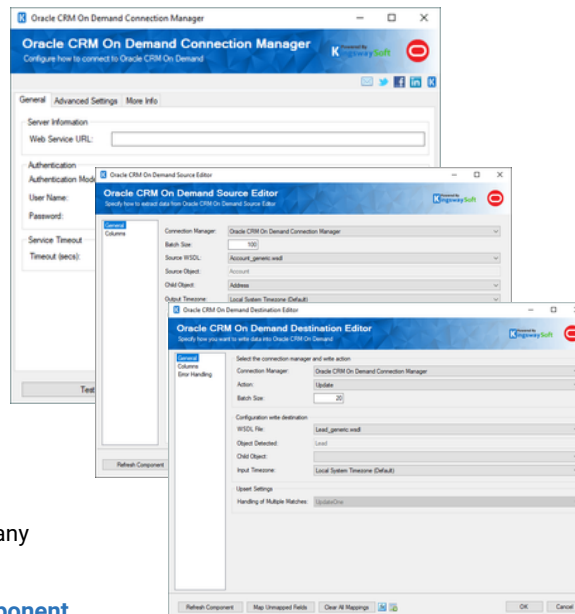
Oracle CRM On Demand Connection Manager

Oracle CRM On Demand Connection Manager
Configure how to connect to Oracle CRM On Demand

Powered By KingswaySoft

General | Advanced Settings | More Info

Server Information
Web Service URL:

Authentication
Authentication Mode
User Name:
Password:

Service Timeout
Timeout (secs):

Test

Oracle CRM On Demand Source Editor

Oracle CRM On Demand Source Editor
Specify how to extract data from Oracle CRM On Demand Source Editor

Powered By KingswaySoft

General
Columns

Connection Manager: Oracle CRM On Demand Connection Manager
Batch Size: 100
Source WSDL: Account_generic.wsdl
Source Object: Account
Child Object: Address
Output Timezone: Local System Timezone (Default)

Refresh Component

Oracle CRM On Demand Destination Editor

Oracle CRM On Demand Destination Editor
Specify how you want to write data into Oracle CRM On Demand

Powered By KingswaySoft

General
Columns
Error Handling

Select the connection manager and write action
Connection Manager: Oracle CRM On Demand Connection Manager
Action: Update
Batch Size: 20

Configure write destination
WSDL File: Lead_generic.wsdl
Object Detected: Lead
Child Object:
Input Timezone: Local System Timezone (Default)

Upsert Settings
Handling of Multiple Matches: UpdateOne

Refresh Component | Map Unmapped Fields | Clear All Mappings | OK | Cancel

any

ponent